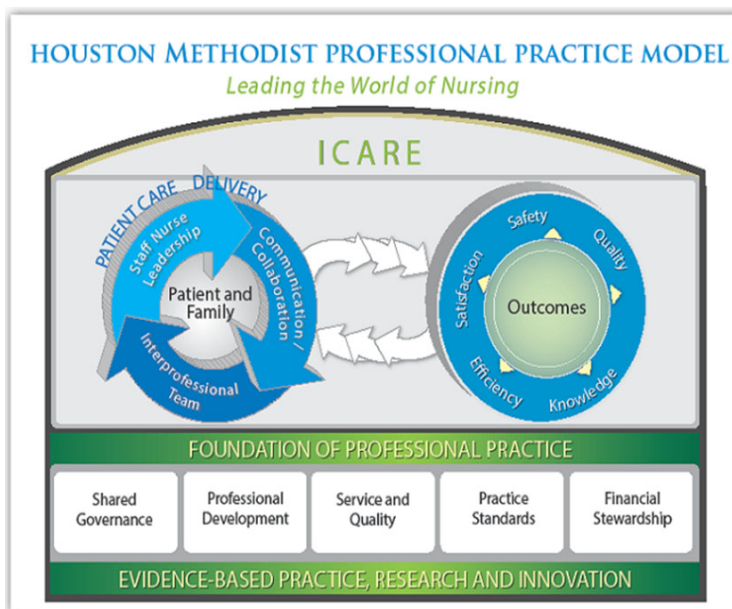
HOUSTON METHODIST PROFESSIONAL PRACTICE MODEL
Leading the World of Nursing

ICARE

PATIENT CARE DELIVERY

Staff Nurse Leadership

Communication / Collaboration

Patient and Family

Interprofessional Team

Safety

Quality

Satisfaction

Outcomes

Efficiency

Knowledge

FOUNDATION OF PROFESSIONAL PRACTICE

| Shared Governance | Professional Development | Service and Quality | Practice Standards | Financial Stewardship |
|---|---|---|---|---|

EVIDENCE-BASED PRACTICE, RESEARCH AND INNOVATION